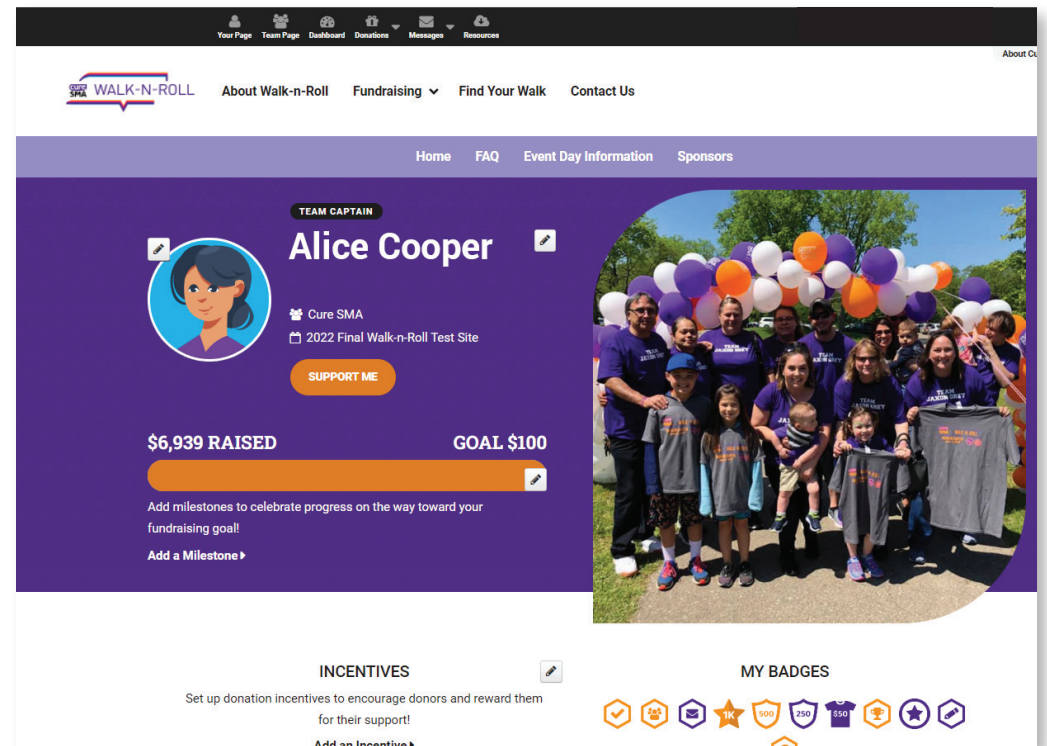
Your Page Team Page Dashboard Donations Messages Resources

About Cu

CURE SMA WALK-N-ROLL About Walk-n-Roll Fundraising Find Your Walk Contact Us

Home FAQ Event Day Information Sponsors

TEAM CAPTAIN

Alice Cooper

Cure SMA

2022 Final Walk-n-Roll Test Site

SUPPORT ME

$6,939 RAISED

GOAL $100

Add milestones to celebrate progress on the way toward your fundraising goal!

Add a Milestone

INCENTIVES

Set up donation incentives to encourage donors and reward them for their support!

Add an Incentive

MY BADGES

1K 500 250 $50